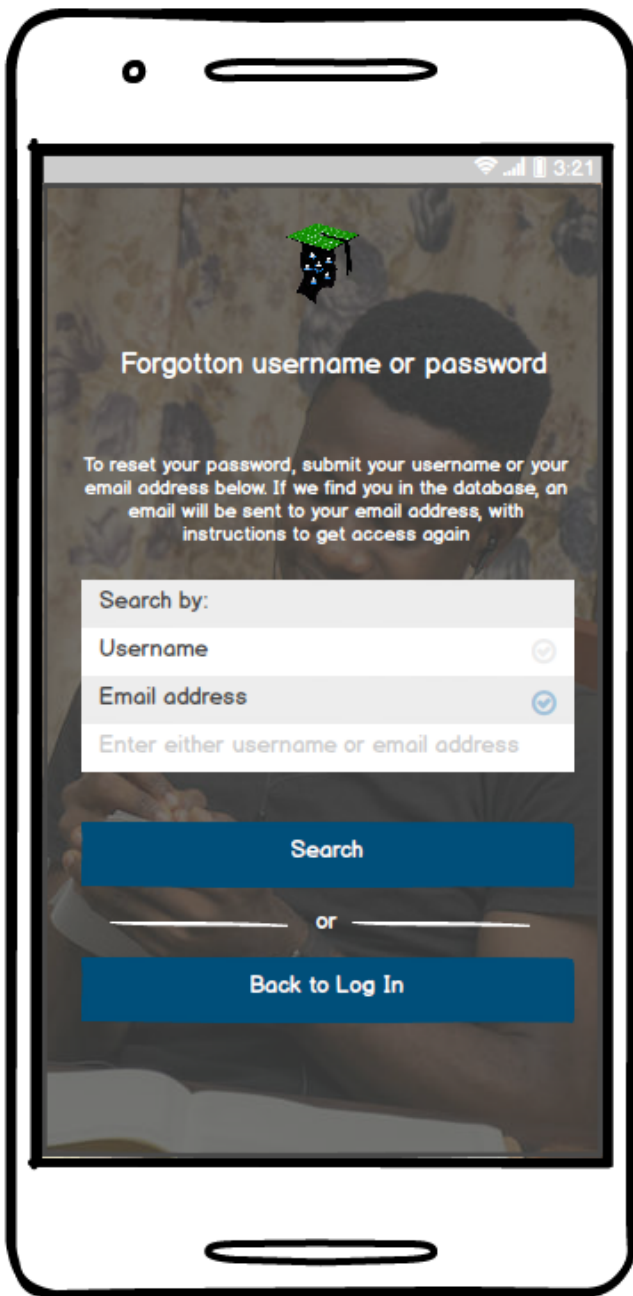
3:21

Forgotton username or password

To reset your password, submit your username or your email address below. If we find you in the database, an email will be sent to your email address, with instructions to get access again

Search by:

Username

Email address

Enter either username or email address

Search

or

Back to Log In